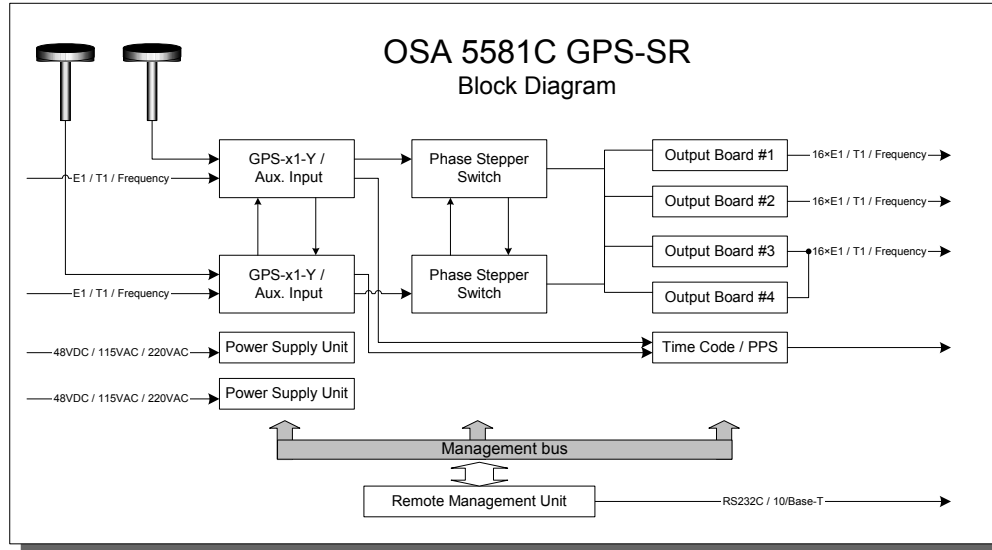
OSA 5581C GPS-SR
Block Diagram

E1 / T1 / Frequency

GPS-x1-Y / Aux. Input

Phase Stepper Switch

Output Board #1

16×E1 / T1 / Frequency

Output Board #2

16×E1 / T1 / Frequency

Output Board #3

16×E1 / T1 / Frequency

E1 / T1 / Frequency

GPS-x1-Y / Aux. Input

Phase Stepper Switch

Output Board #4

48VDC / 115VAC / 220VAC

Power Supply Unit

Time Code / PPS

48VDC / 115VAC / 220VAC

Power Supply Unit

Management bus

Remote Management Unit

RS232C / 10/Base-T